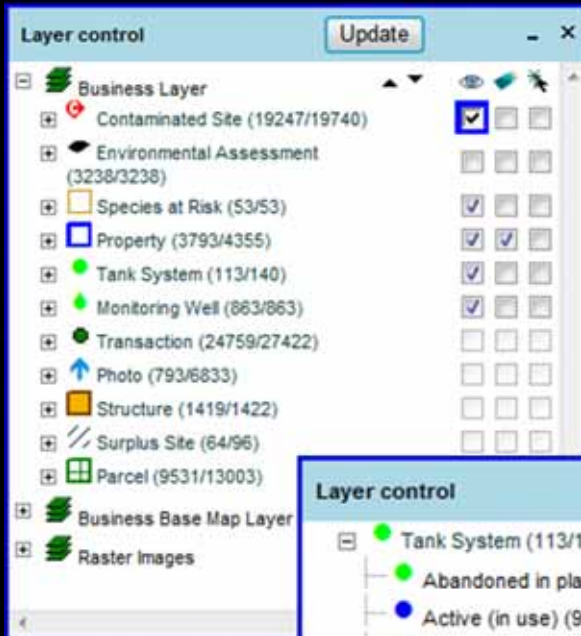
Layer control
Update
- ×

Business Layer
Contaminated Site (19247/19740)
Environmental Assessment (3238/3238)
Species at Risk (53/53)
Property (3793/4355)
Tank System (113/140)
Monitoring Well (863/863)
Transaction (24759/27422)
Photo (793/6833)
Structure (1419/1422)
Surplus Site (64/96)
Parcel (9531/13003)
Business Base Map Layer
Raster Images

Layer control
Tank System (113/1
Abandoned in pla
Active (in use) (9